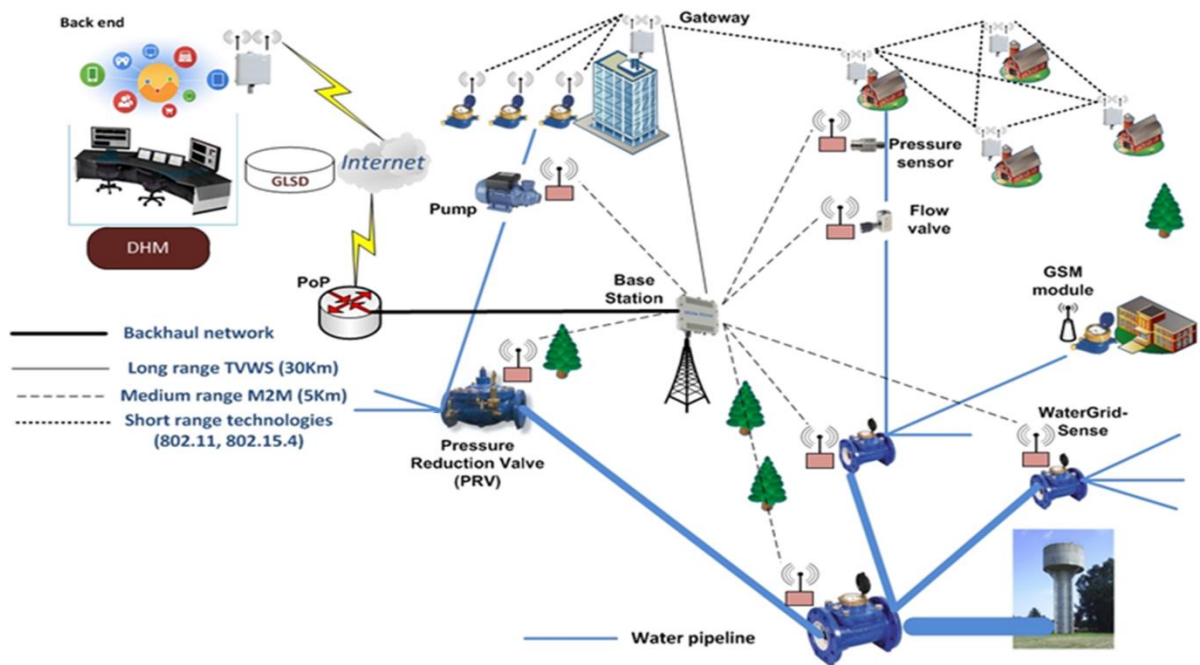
Back end

Gateway

Internet

GLSD

DHM

Pump

Pressure sensor

Flow valve

PoP

Base Station

GSM module

Backhaul network

Long range TVWS (30Km)

Medium range M2M (5Km)

Short range technologies (802.11, 802.15.4)

Pressure Reduction Valve (PRV)

WaterGrid-Sense

Water pipeline